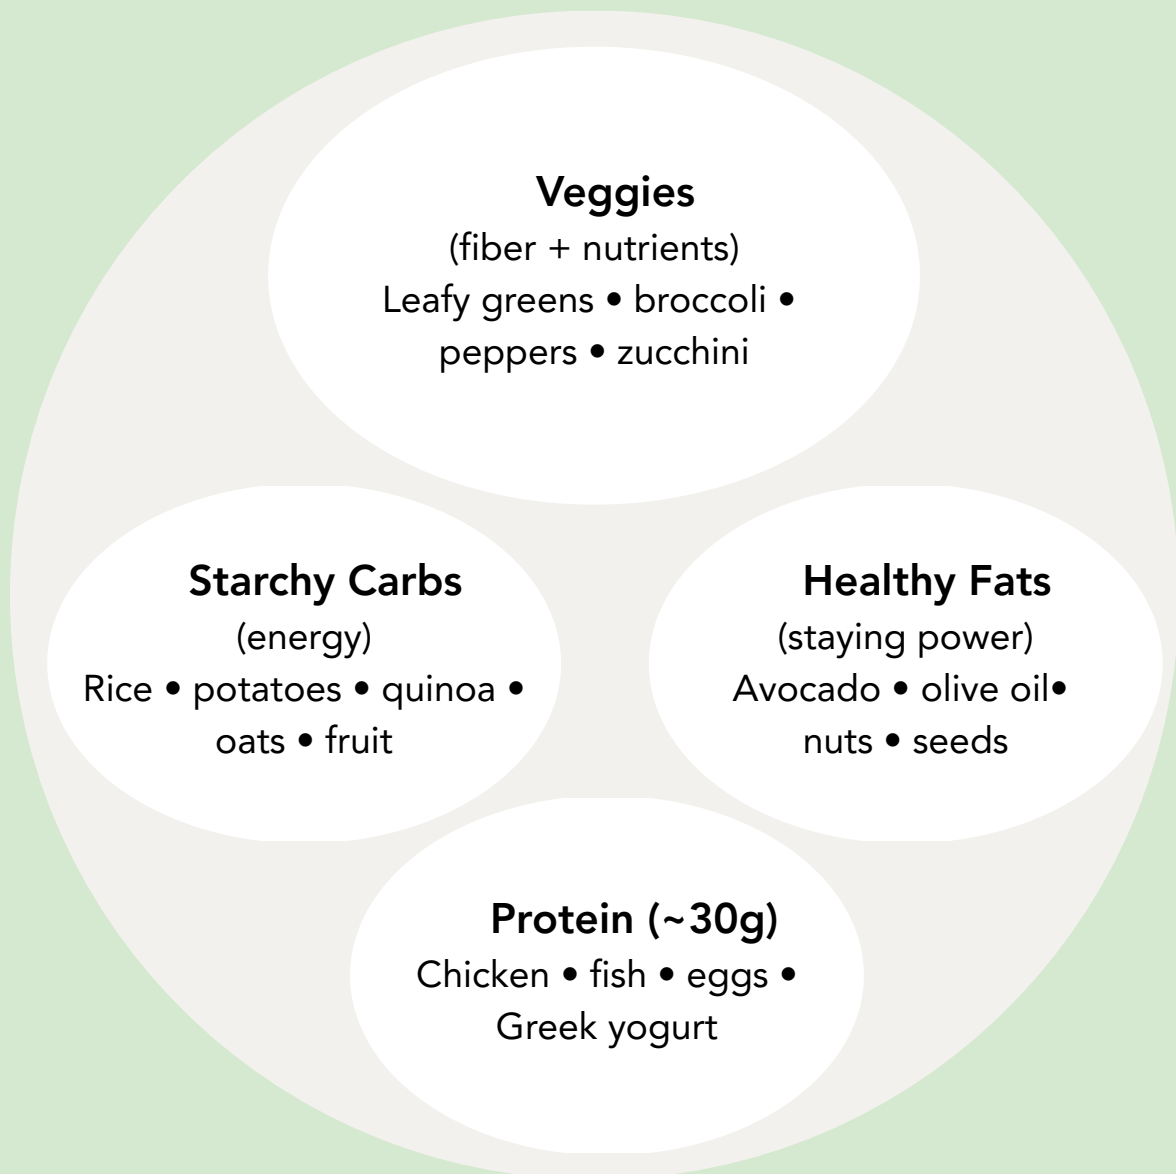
Veggies
(fiber + nutrients)
Leafy greens • broccoli • peppers • zucchini

Starchy Carbs
(energy)
Rice • potatoes • quinoa • oats • fruit

Healthy Fats
(staying power)
Avocado • olive oil• nuts • seeds

Protein (~30g)
Chicken • fish • eggs • Greek yogurt